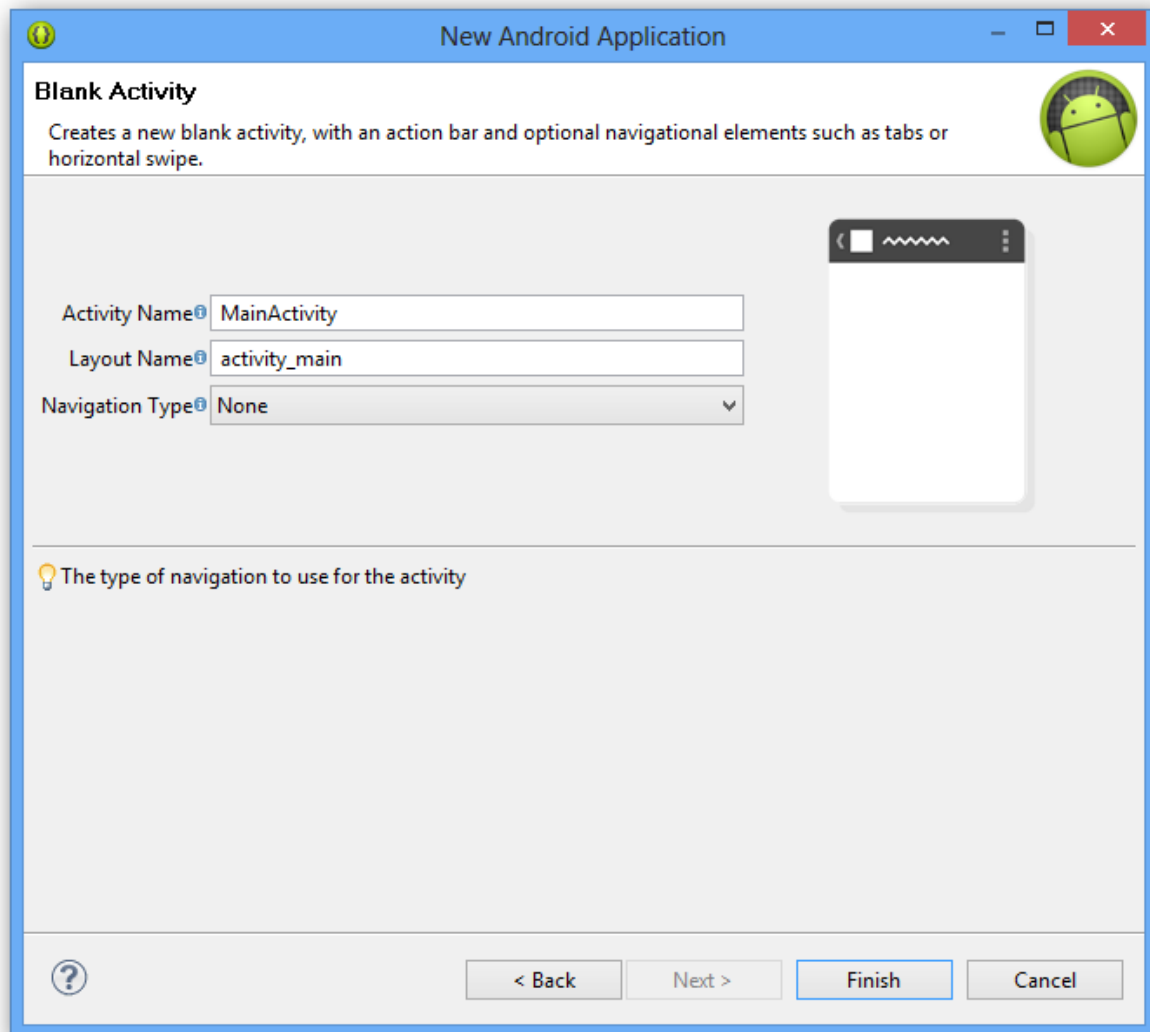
New Android Application

Blank Activity

Creates a new blank activity, with an action bar and optional navigational elements such as tabs or horizontal swipe.

Activity Name MainActivity
Layout Name activity_main
Navigation Type None

The type of navigation to use for the activity

< Back
Next >
Finish
Cancel